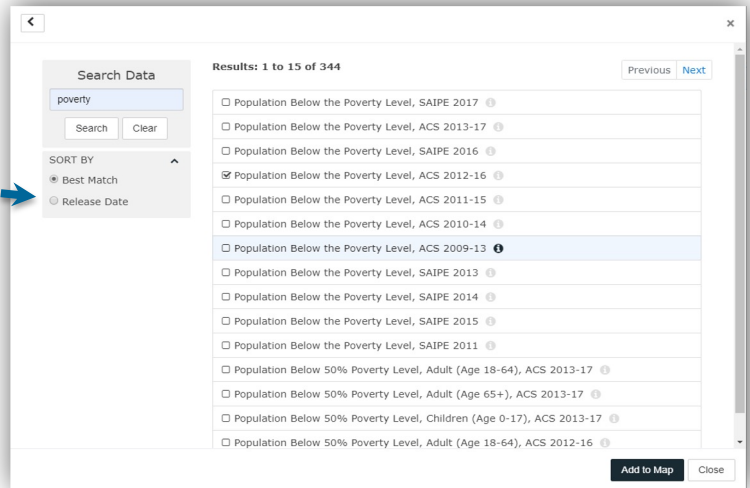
<

×

Search Data

poverty

Search Clear

SORT BY

Best Match

Release Date

Results: 1 to 15 of 344

Previous Next

☐ Population Below the Poverty Level, SAIPE 2017

☐ Population Below the Poverty Level, ACS 2013-17

☐ Population Below the Poverty Level, SAIPE 2016

☑ Population Below the Poverty Level, ACS 2012-16

☐ Population Below the Poverty Level, ACS 2011-15

☐ Population Below the Poverty Level, ACS 2010-14

☐ Population Below the Poverty Level, ACS 2009-13

☐ Population Below the Poverty Level, SAIPE 2013

☐ Population Below the Poverty Level, SAIPE 2014

☐ Population Below the Poverty Level, SAIPE 2015

☐ Population Below the Poverty Level, SAIPE 2011

☐ Population Below 50% Poverty Level, Adult (Age 18-64), ACS 2013-17

☐ Population Below 50% Poverty Level, Adult (Age 65+), ACS 2013-17

☐ Population Below 50% Poverty Level, Children (Age 0-17), ACS 2013-17

☐ Population Below 50% Poverty Level, Adult (Age 18-64), ACS 2012-16

Add to Map Close